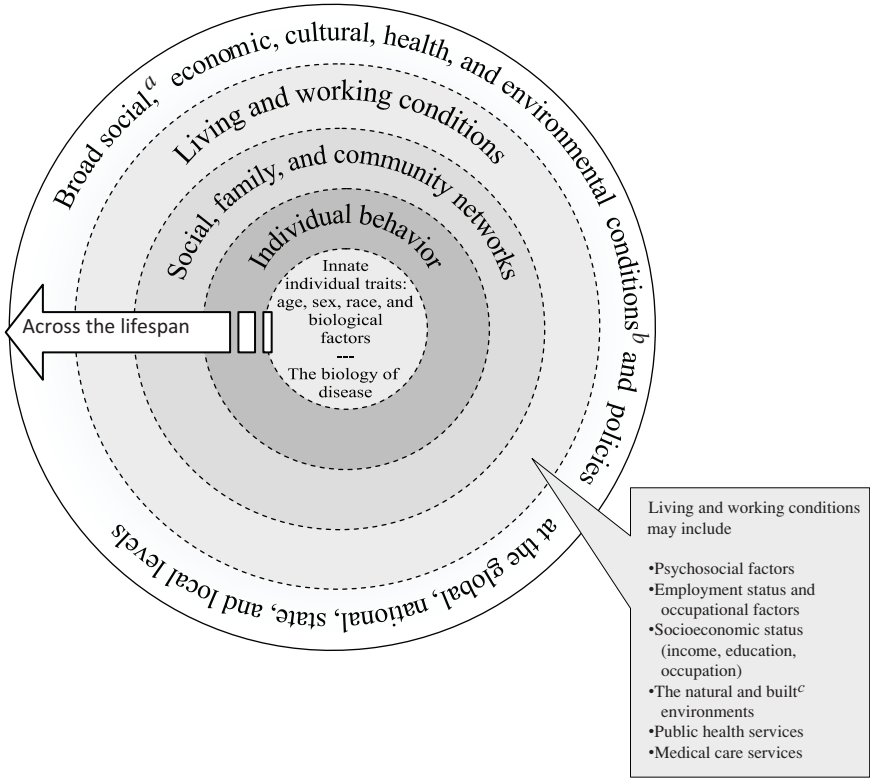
Broad social,$^{a}$ economic, cultural, health, and environmental conditions$^{b}$ and policies at the global, national, state, and local levels

Living and working conditions

Social, family, and community networks

Individual behavior

Innate individual traits: age, sex, race, and biological factors
---
The biology of disease

Across the lifespan

Living and working conditions may include

•Psychosocial factors
•Employment status and occupational factors
•Socioeconomic status (income, education, occupation)
•The natural and built$^{c}$ environments
•Public health services
•Medical care services